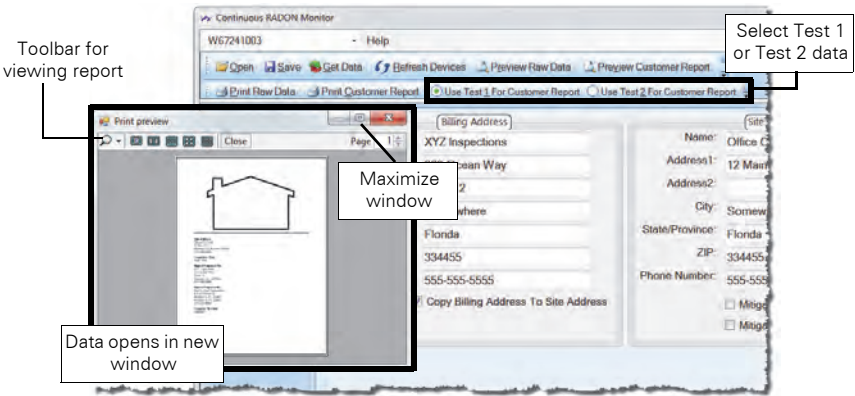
Continuous RADON Monitor

W67241003 - Help

Open Save Get Data Refresh Devices Preview Raw Data Preview Customer Report

Print Raw Data Print Customer Report Use Test 1 For Customer Report Use Test 2 For Customer Report

Select Test 1 or Test 2 data

Toolbar for viewing report

Print preview

Close Page 1

Maximize window

Data opens in new window

Billing Address

XYZ Inspections

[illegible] Ocean Way

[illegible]2

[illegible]where

Florida

334455

555-555-5555

Copy Billing Address To Site Address

Site

Name: Office C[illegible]

Address1: 12 Main

Address2:

City: Somew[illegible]

State/Province: Florida

ZIP: 334455

Phone Number: 555-555

Mitig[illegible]

Mitig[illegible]